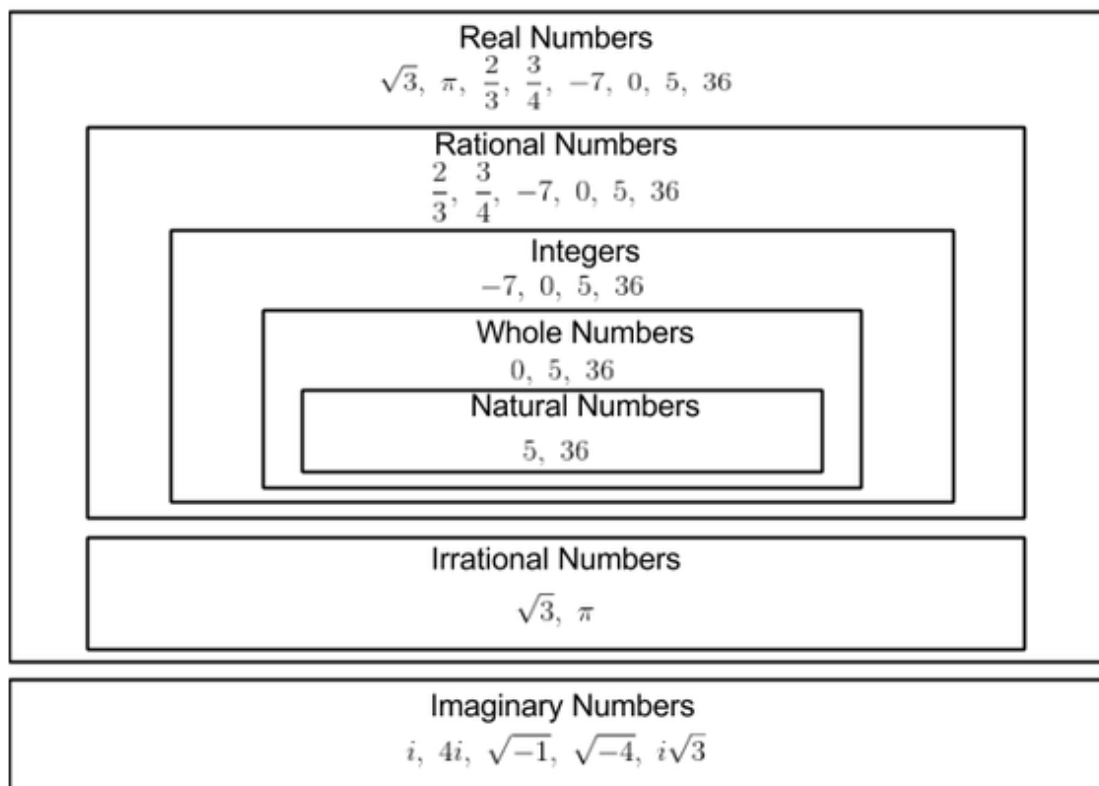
Real Numbers
$\sqrt{3},\ \pi,\ \frac{2}{3},\ \frac{3}{4},\ -7,\ 0,\ 5,\ 36$

Rational Numbers
$\frac{2}{3},\ \frac{3}{4},\ -7,\ 0,\ 5,\ 36$

Integers
$-7,\ 0,\ 5,\ 36$

Whole Numbers
$0,\ 5,\ 36$

Natural Numbers
$5,\ 36$

Irrational Numbers
$\sqrt{3},\ \pi$

Imaginary Numbers
$i,\ 4i,\ \sqrt{-1},\ \sqrt{-4},\ i\sqrt{3}$